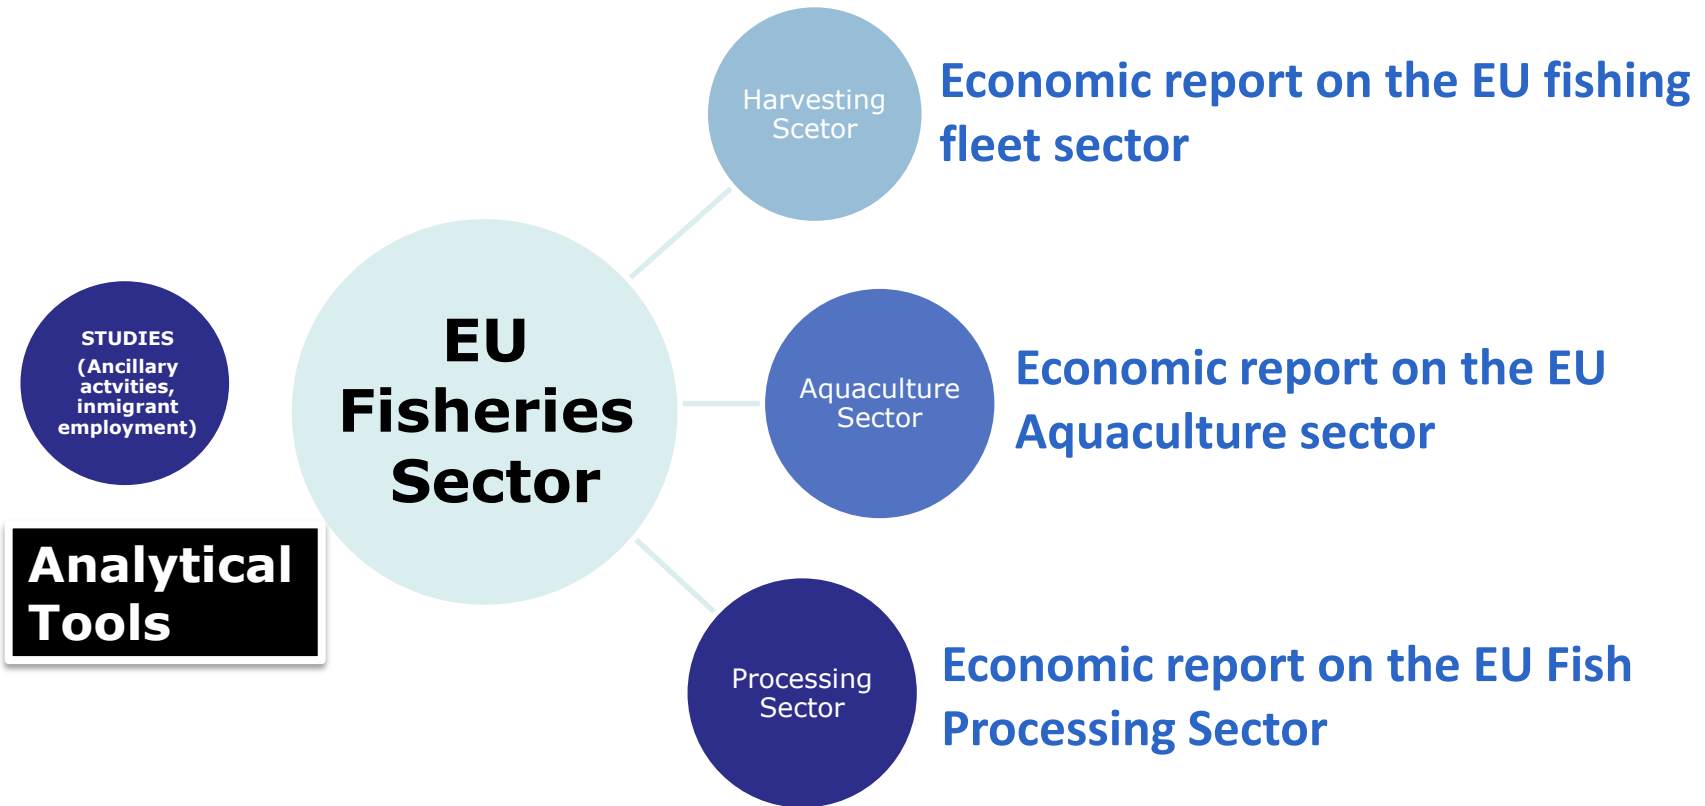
Harvesting Scetor

Economic report on the EU fishing fleet sector

STUDIES (Ancillary actvities, inmigrant employment)

EU Fisheries Sector

Aquaculture Sector

Economic report on the EU Aquaculture sector

Analytical Tools

Processing Sector

Economic report on the EU Fish Processing Sector